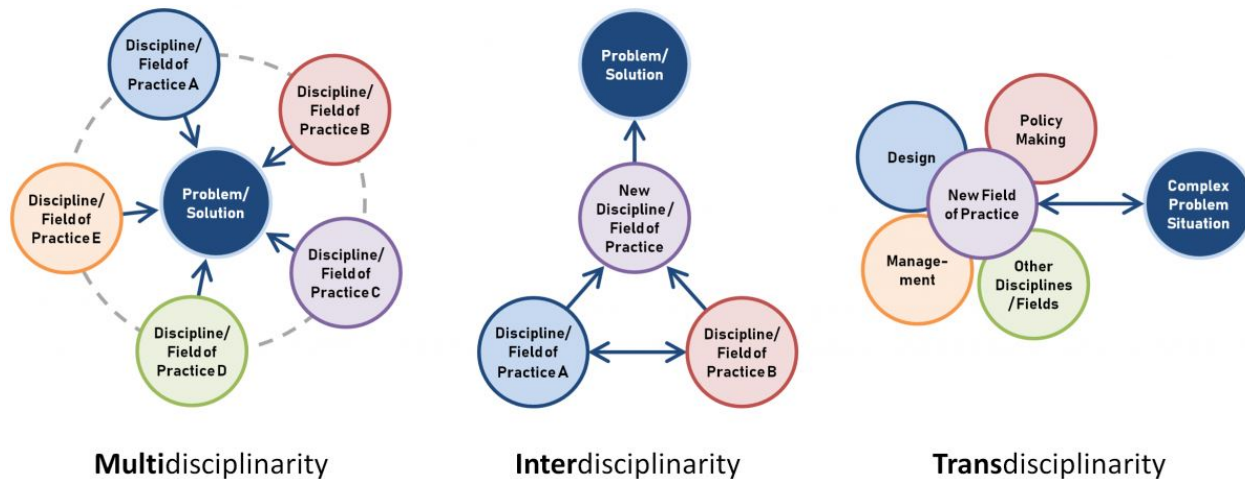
Discipline/ Field of Practice A

Discipline/ Field of Practice B

Discipline/ Field of Practice E

Problem/ Solution

Discipline/ Field of Practice C

Discipline/ Field of Practice D

**Multi**disciplinarity

Problem/ Solution

New Discipline/ Field of Practice

Discipline/ Field of Practice A

Discipline/ Field of Practice B

**Inter**disciplinarity

Design

Policy Making

New Field of Practice

Complex Problem Situation

Management

Other Disciplines /Fields

**Trans**disciplinarity